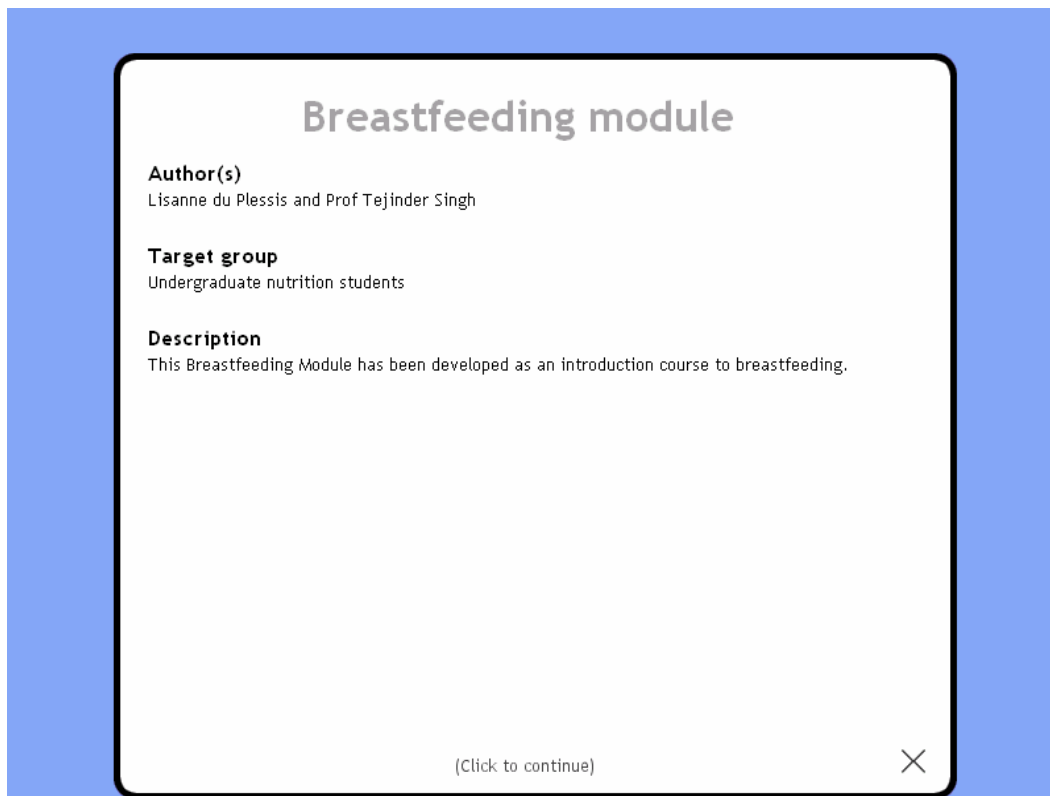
Breastfeeding module

Author(s)
Lisanne du Plessis and Prof Tejinder Singh

Target group
Undergraduate nutrition students

Description
This Breastfeeding Module has been developed as an introduction course to breastfeeding.

(Click to continue)